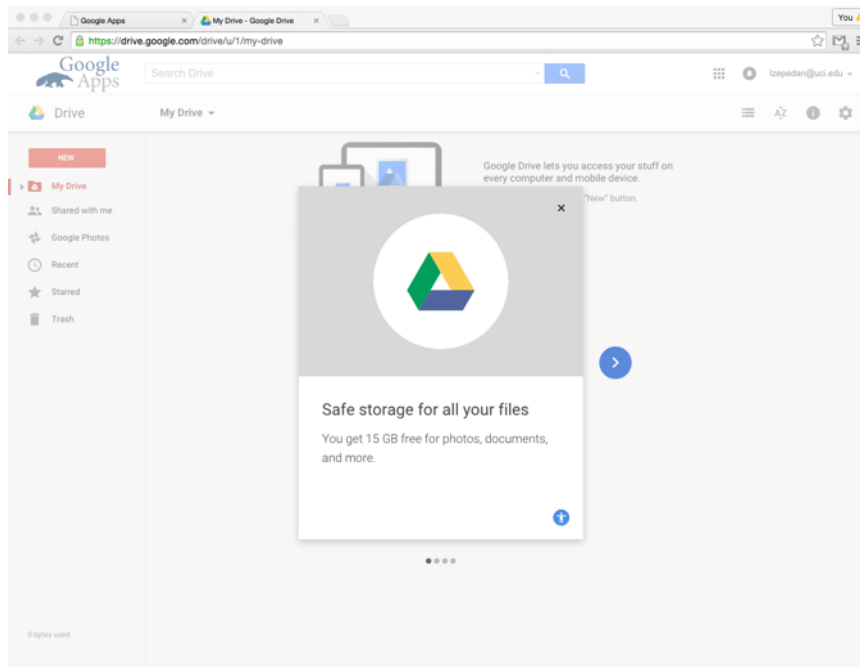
Google Apps ×
My Drive - Google Drive ×
You
https://drive.google.com/drive/u/1/my-drive

Google Apps
Search Drive
lzepedan@uci.edu

Drive
My Drive

NEW
My Drive
Shared with me
Google Photos
Recent
Starred
Trash

0 bytes used

Google Drive lets you access your stuff on every computer and mobile device.
"New" button.

×

Safe storage for all your files

You get 15 GB free for photos, documents, and more.